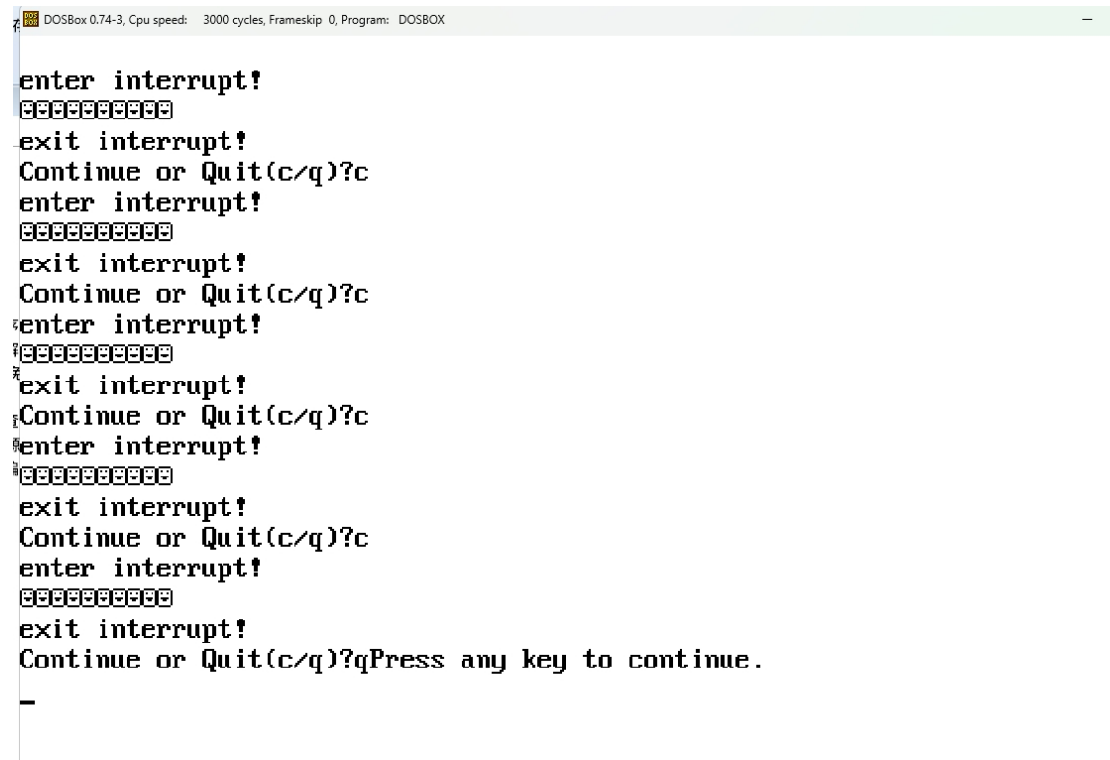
DOSBox 0.74-3, Cpu speed: 3000 cycles, Frameskip 0, Program: DOSBOX

enter interrupt!
☻☻☻☻☻☻☻☻☻☻
exit interrupt!
Continue or Quit(c/q)?c
enter interrupt!
☻☻☻☻☻☻☻☻☻☻
exit interrupt!
Continue or Quit(c/q)?c
enter interrupt!
☻☻☻☻☻☻☻☻☻☻
exit interrupt!
Continue or Quit(c/q)?c
enter interrupt!
☻☻☻☻☻☻☻☻☻☻
exit interrupt!
Continue or Quit(c/q)?c
enter interrupt!
☻☻☻☻☻☻☻☻☻☻
exit interrupt!
Continue or Quit(c/q)?qPress any key to continue.

_